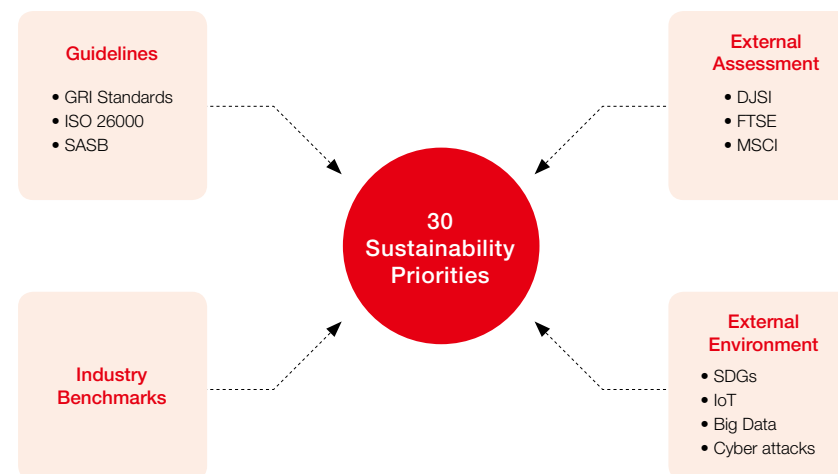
Guidelines

• GRI Standards
• ISO 26000
• SASB

External Assessment

• DJSI
• FTSE
• MSCI

30 Sustainability Priorities

Industry Benchmarks

External Environment

• SDGs
• IoT
• Big Data
• Cyber attacks